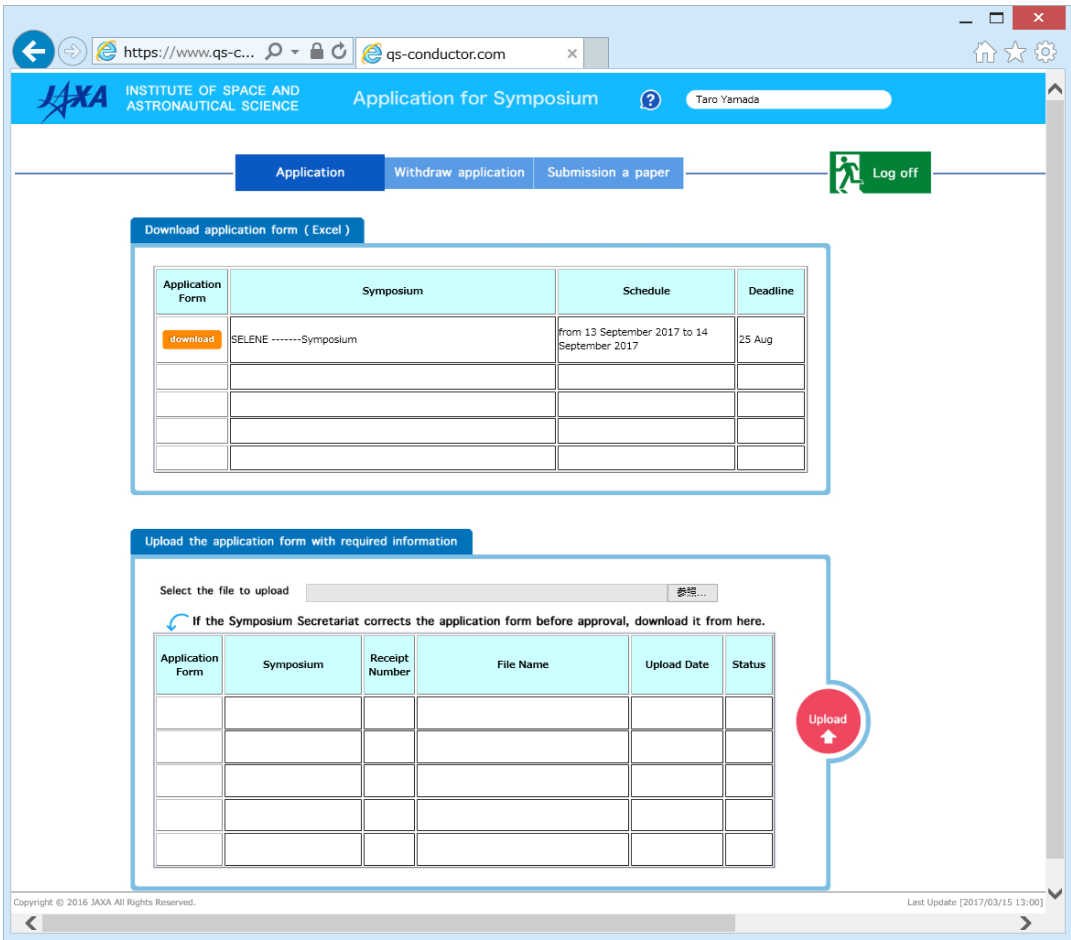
https://www.qs-c...

qs-conductor.com

JAXA INSTITUTE OF SPACE AND ASTRONAUTICAL SCIENCE

Application for Symposium

?

Taro Yamada

Application | Withdraw application | Submission a paper

Log off

Download application form ( Excel )

| Application Form | Symposium | Schedule | Deadline |
|---|---|---|---|
| download | SELENE -------Symposium | from 13 September 2017 to 14 September 2017 | 25 Aug |
| | | | |
| | | | |
| | | | |
| | | | |

Upload the application form with required information

Select the file to upload 参照...

If the Symposium Secretariat corrects the application form before approval, download it from here.

| Application Form | Symposium | Receipt Number | File Name | Upload Date | Status |
|---|---|---|---|---|---|
| | | | | | |
| | | | | | |
| | | | | | |
| | | | | | |
| | | | | | |

Upload

Copyright © 2016 JAXA All Rights Reserved.

Last Update [2017/03/15 13:00]